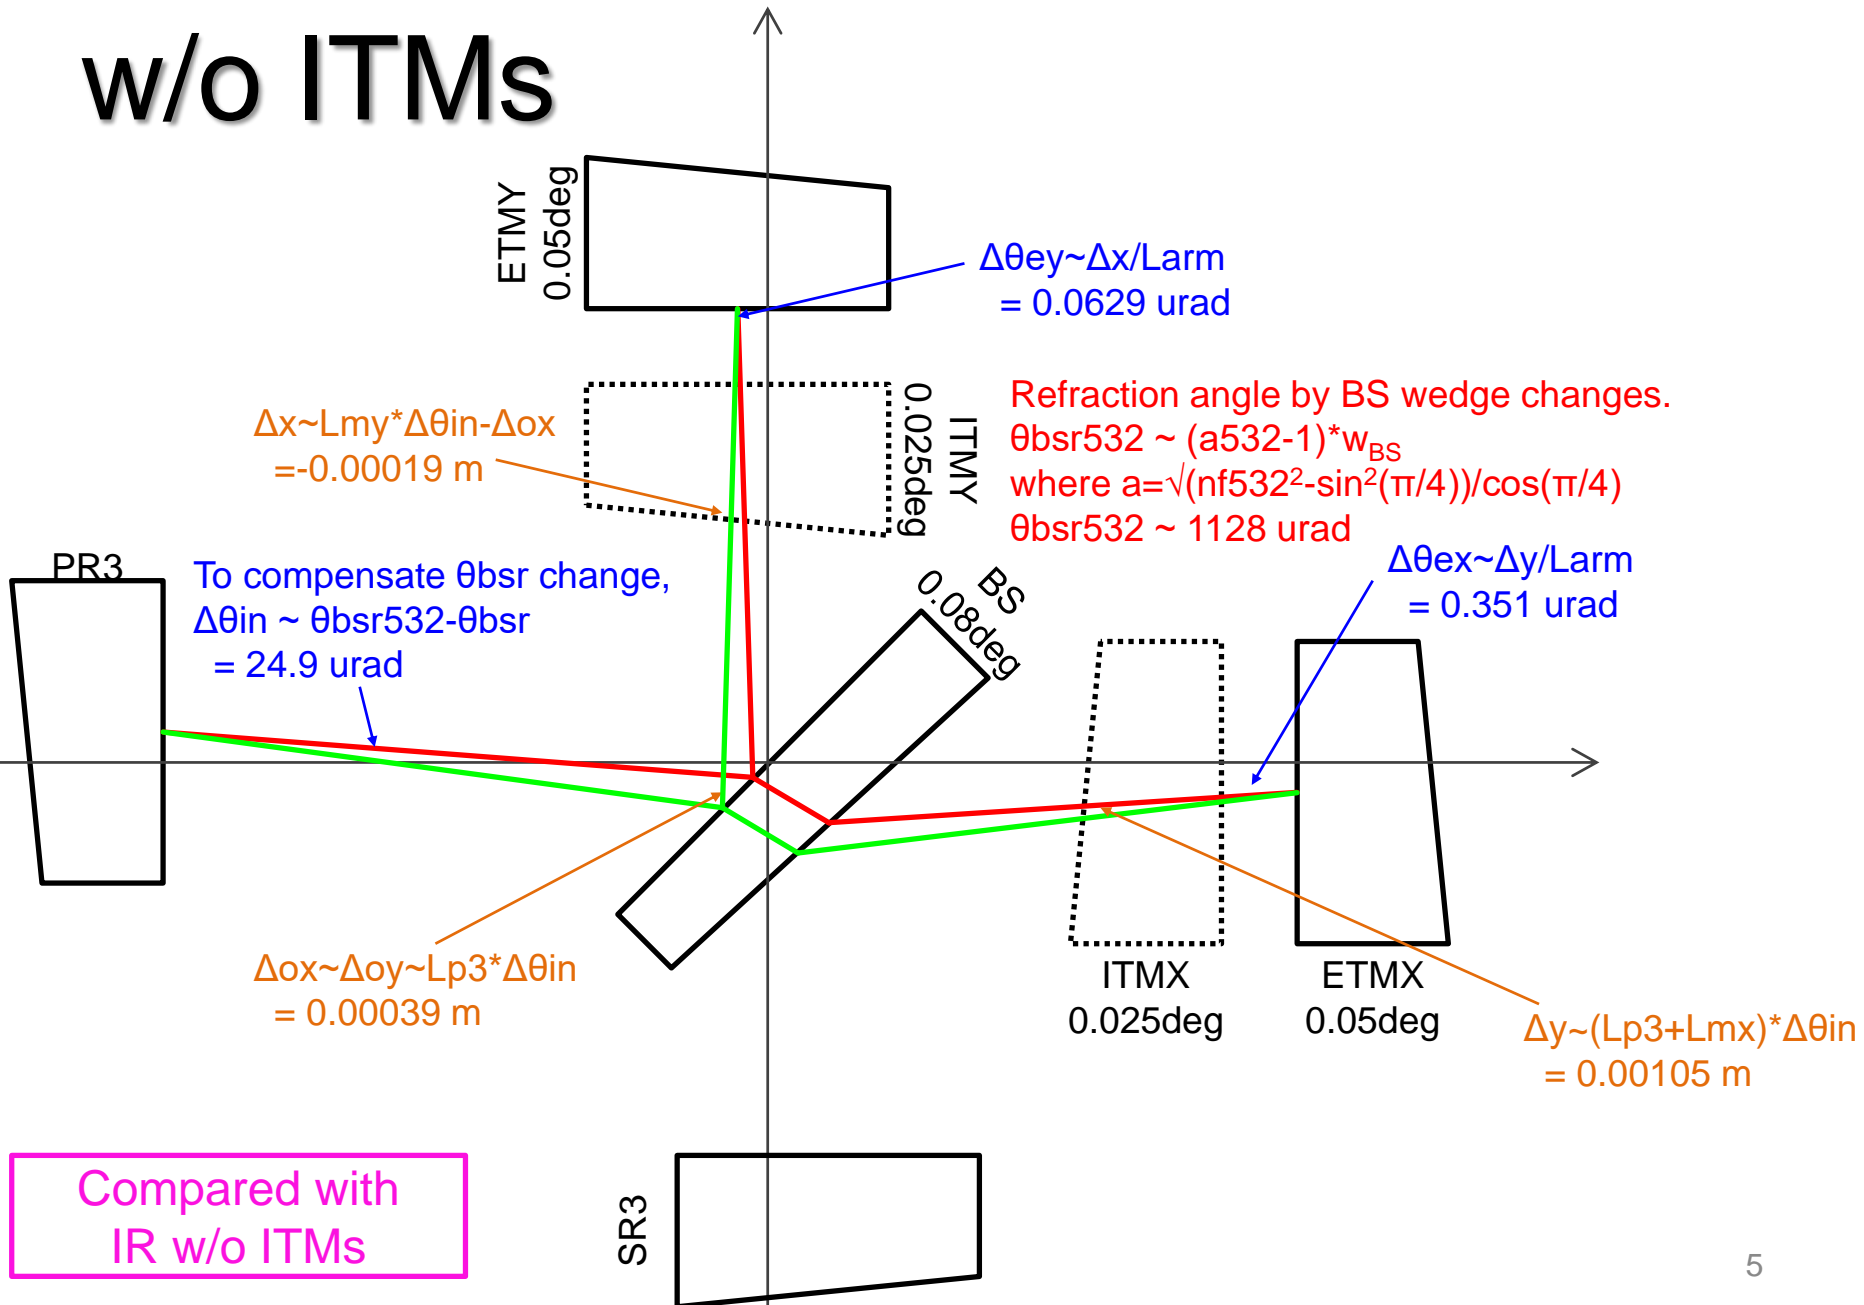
w/o ITMs

ETMY
0.05deg

Δθey~Δx/Larm
= 0.0629 urad

Δx~Lmy*Δθin-Δox
=-0.00019 m

ITMY
0.025deg

Refraction angle by BS wedge changes.
θbsr532 ~ (a532-1)*$w_{BS}$
where a=√(nf532$^2$-sin$^2$(π/4))/cos(π/4)
θbsr532 ~ 1128 urad

PR3

To compensate θbsr change,
Δθin ~ θbsr532-θbsr
= 24.9 urad

BS
0.08deg

Δθex~Δy/Larm
= 0.351 urad

Δox~Δoy~Lp3*Δθin
= 0.00039 m

ITMX
0.025deg

ETMX
0.05deg

Δy~(Lp3+Lmx)*Δθin
= 0.00105 m

Compared with
IR w/o ITMs

SR3

5